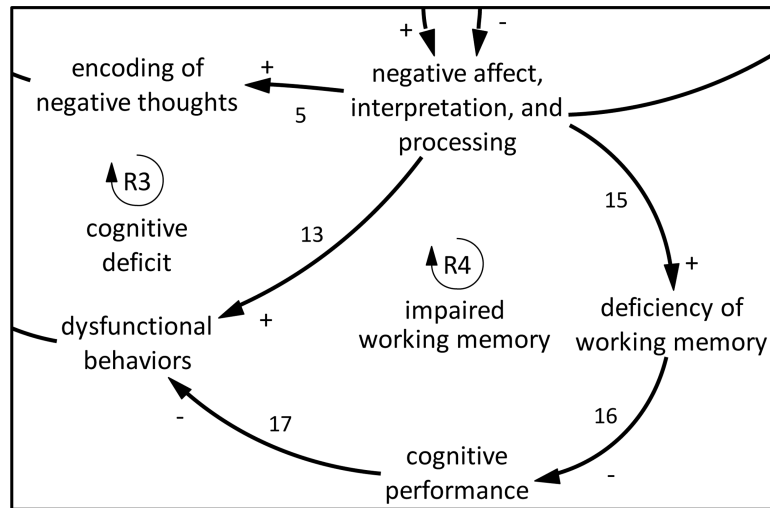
+
-
encoding of negative thoughts
+
5
negative affect, interpretation, and processing
R3
cognitive deficit
13
15
R4
impaired working memory
+
dysfunctional behaviors
+
deficiency of working memory
-
17
16
cognitive performance
-